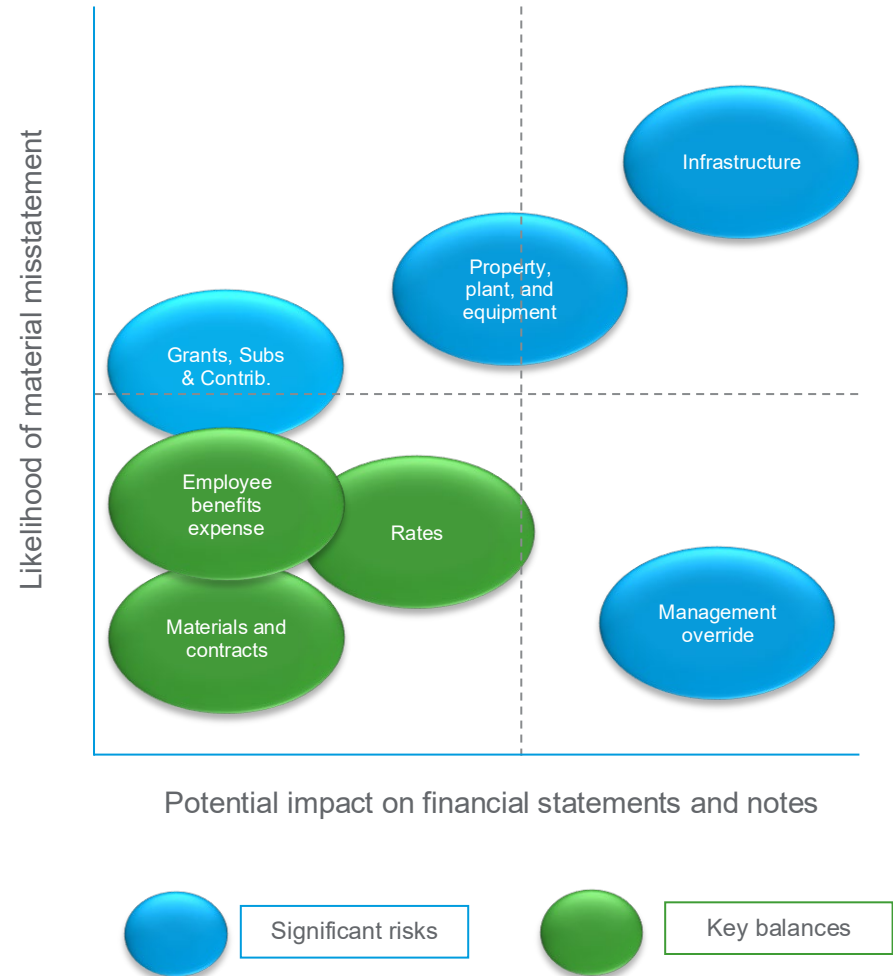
Likelihood of material misstatement

Infrastructure

Property, plant, and equipment

Grants, Subs & Contrib.

Employee benefits expense

Rates

Materials and contracts

Management override

Potential impact on financial statements and notes

Significant risks

Key balances